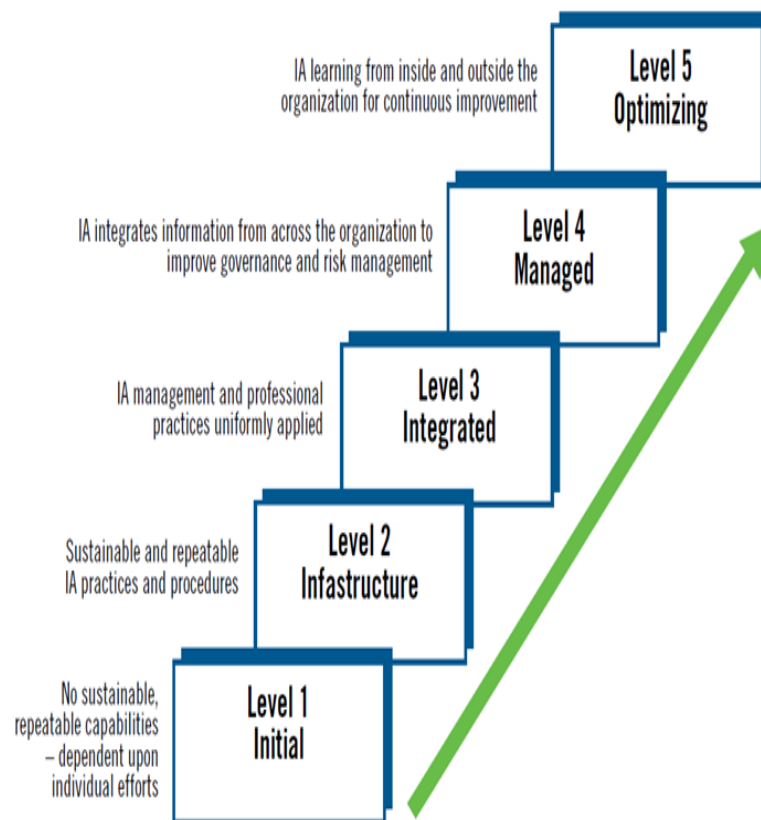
IA learning from inside and outside the organization for continuous improvement

Level 5
Optimizing

IA integrates information from across the organization to improve governance and risk management

Level 4
Managed

IA management and professional practices uniformly applied

Level 3
Integrated

Sustainable and repeatable IA practices and procedures

Level 2
Infastructure

No sustainable, repeatable capabilities – dependent upon individual efforts

Level 1
Initial